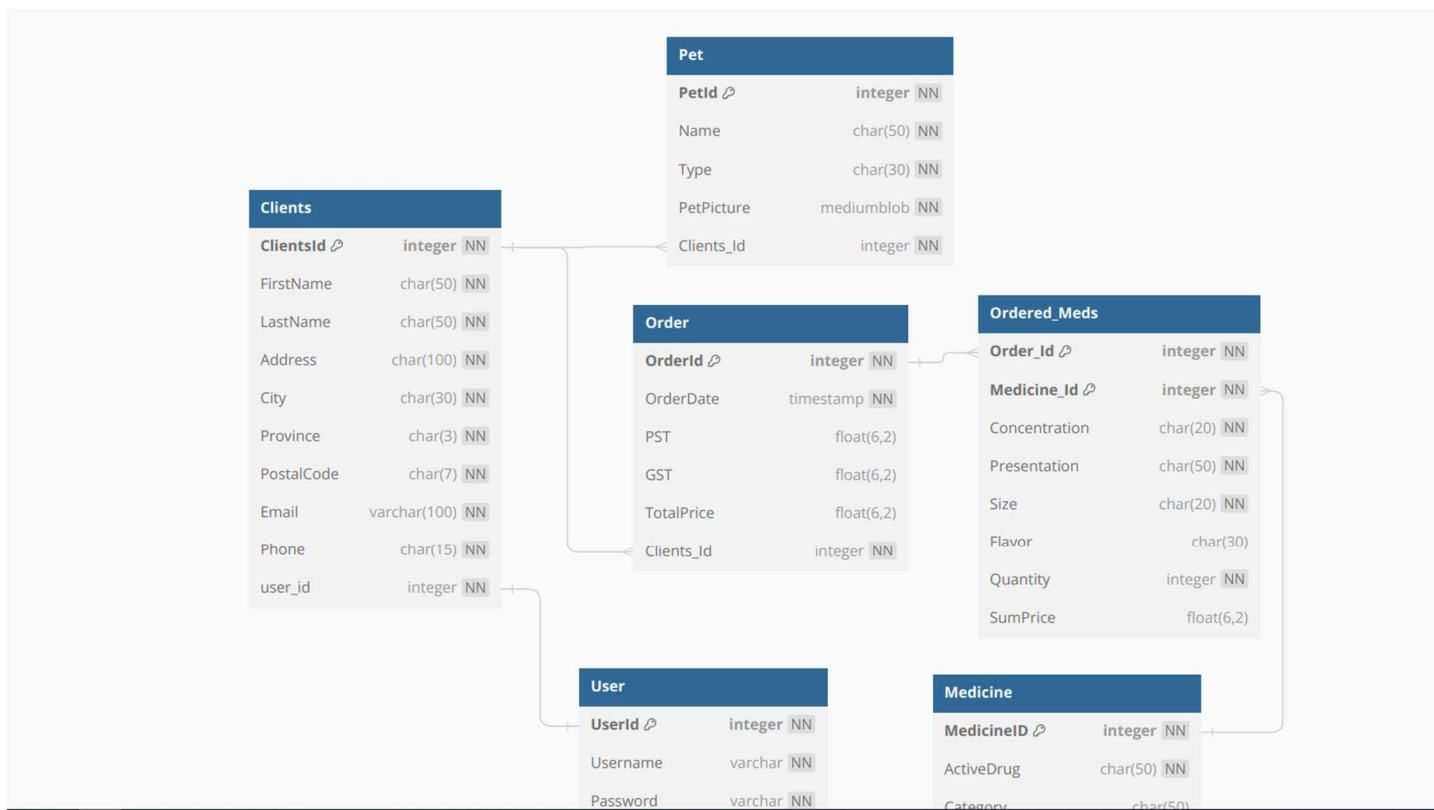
Pet

| | | |
|---|---|---|
| PetId | integer | NN |
| Name | char(50) | NN |
| Type | char(30) | NN |
| PetPicture | mediumblob | NN |
| Clients_Id | integer | NN |

Clients

| | | |
|---|---|---|
| ClientsId | integer | NN |
| FirstName | char(50) | NN |
| LastName | char(50) | NN |
| Address | char(100) | NN |
| City | char(30) | NN |
| Province | char(3) | NN |
| PostalCode | char(7) | NN |
| Email | varchar(100) | NN |
| Phone | char(15) | NN |
| user_id | integer | NN |

Order

| | | |
|---|---|---|
| OrderId | integer | NN |
| OrderDate | timestamp | NN |
| PST | float(6,2) | |
| GST | float(6,2) | |
| TotalPrice | float(6,2) | |
| Clients_Id | integer | NN |

Ordered_Meds

| | | |
|---|---|---|
| Order_Id | integer | NN |
| Medicine_Id | integer | NN |
| Concentration | char(20) | NN |
| Presentation | char(50) | NN |
| Size | char(20) | NN |
| Flavor | char(30) | |
| Quantity | integer | NN |
| SumPrice | float(6,2) | |

User

| | | |
|---|---|---|
| UserId | integer | NN |
| Username | varchar | NN |
| Password | varchar | NN |

Medicine

| | | |
|---|---|---|
| MedicineID | integer | NN |
| ActiveDrug | char(50) | NN |
| Category | char(50) | |